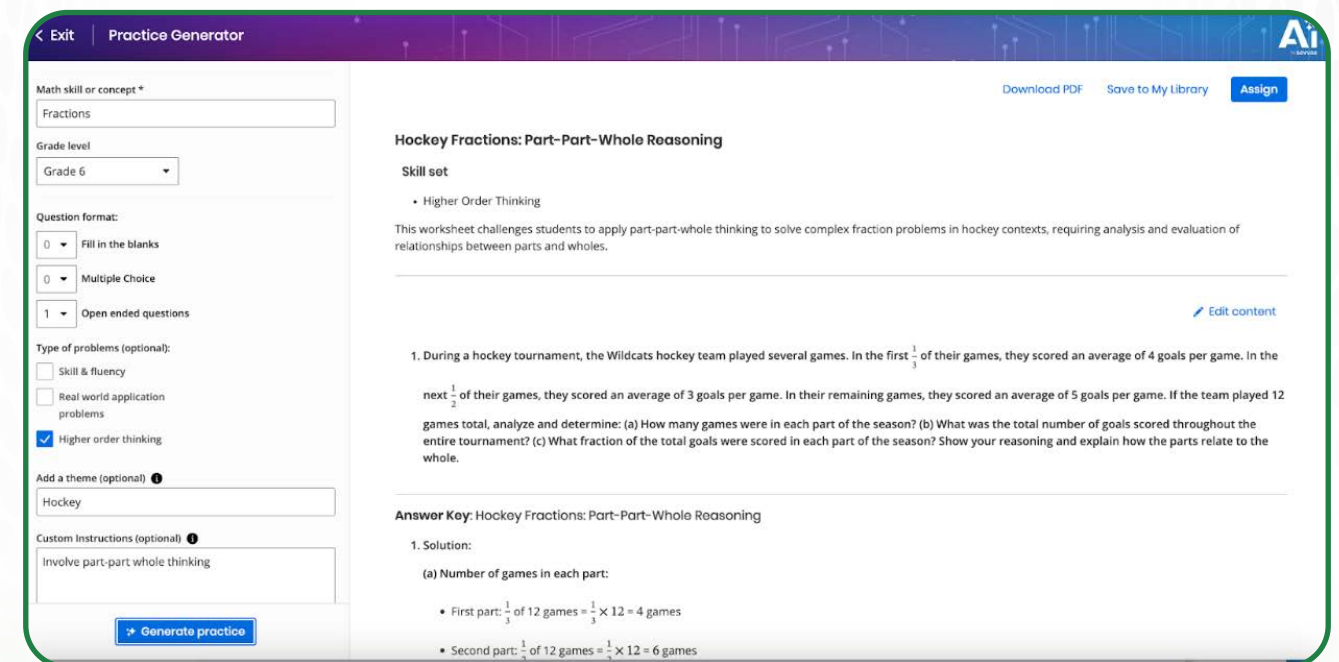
< Exit | Practice Generator

Ai

Math skill or concept *

Fractions

Grade level

Grade 6

Question format:

0 Fill in the blanks

0 Multiple Choice

1 Open ended questions

Type of problems (optional):

Skill & fluency

Real world application problems

Higher order thinking

Add a theme (optional)

Hockey

Custom Instructions (optional)

Involve part-part whole thinking

Generate practice

Download PDF Save to My Library Assign

Hockey Fractions: Part-Part-Whole Reasoning

Skill set

• Higher Order Thinking

This worksheet challenges students to apply part-part-whole thinking to solve complex fraction problems in hockey contexts, requiring analysis and evaluation of relationships between parts and wholes.

Edit content

1. During a hockey tournament, the Wildcats hockey team played several games. In the first $\frac{1}{3}$ of their games, they scored an average of 4 goals per game. In the next $\frac{1}{2}$ of their games, they scored an average of 3 goals per game. In their remaining games, they scored an average of 5 goals per game. If the team played 12 games total, analyze and determine: (a) How many games were in each part of the season? (b) What was the total number of goals scored throughout the entire tournament? (c) What fraction of the total goals were scored in each part of the season? Show your reasoning and explain how the parts relate to the whole.

Answer Key: Hockey Fractions: Part-Part-Whole Reasoning

1. Solution:

(a) Number of games in each part:

• First part: $\frac{1}{3}$ of 12 games = $\frac{1}{3} \times 12$ = 4 games

• Second part: $\frac{1}{2}$ of 12 games = $\frac{1}{2} \times 12$ = 6 games